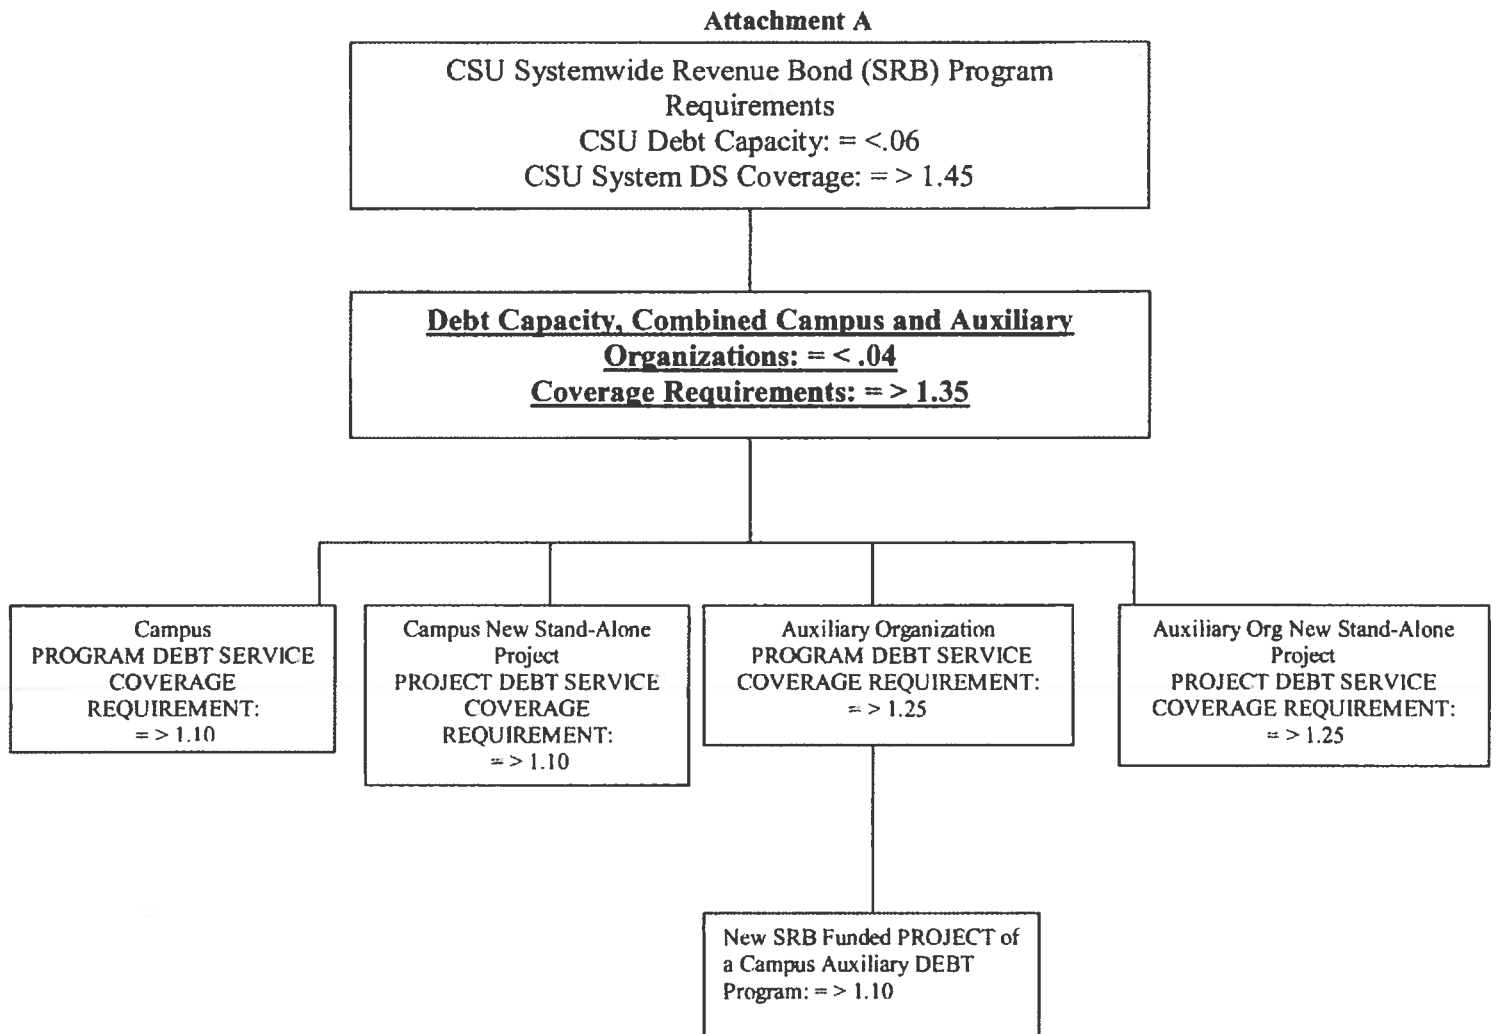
Attachment A

CSU Systemwide Revenue Bond (SRB) Program Requirements
CSU Debt Capacity: = <.06
CSU System DS Coverage: = > 1.45

Debt Capacity, Combined Campus and Auxiliary Organizations: = < .04
Coverage Requirements: = > 1.35

Campus
PROGRAM DEBT SERVICE COVERAGE REQUIREMENT:
= > 1.10

Campus New Stand-Alone Project
PROJECT DEBT SERVICE COVERAGE REQUIREMENT:
= > 1.10

Auxiliary Organization
PROGRAM DEBT SERVICE COVERAGE REQUIREMENT:
= > 1.25

Auxiliary Org New Stand-Alone Project
PROJECT DEBT SERVICE COVERAGE REQUIREMENT:
= > 1.25

New SRB Funded PROJECT of a Campus Auxiliary DEBT Program: = > 1.10